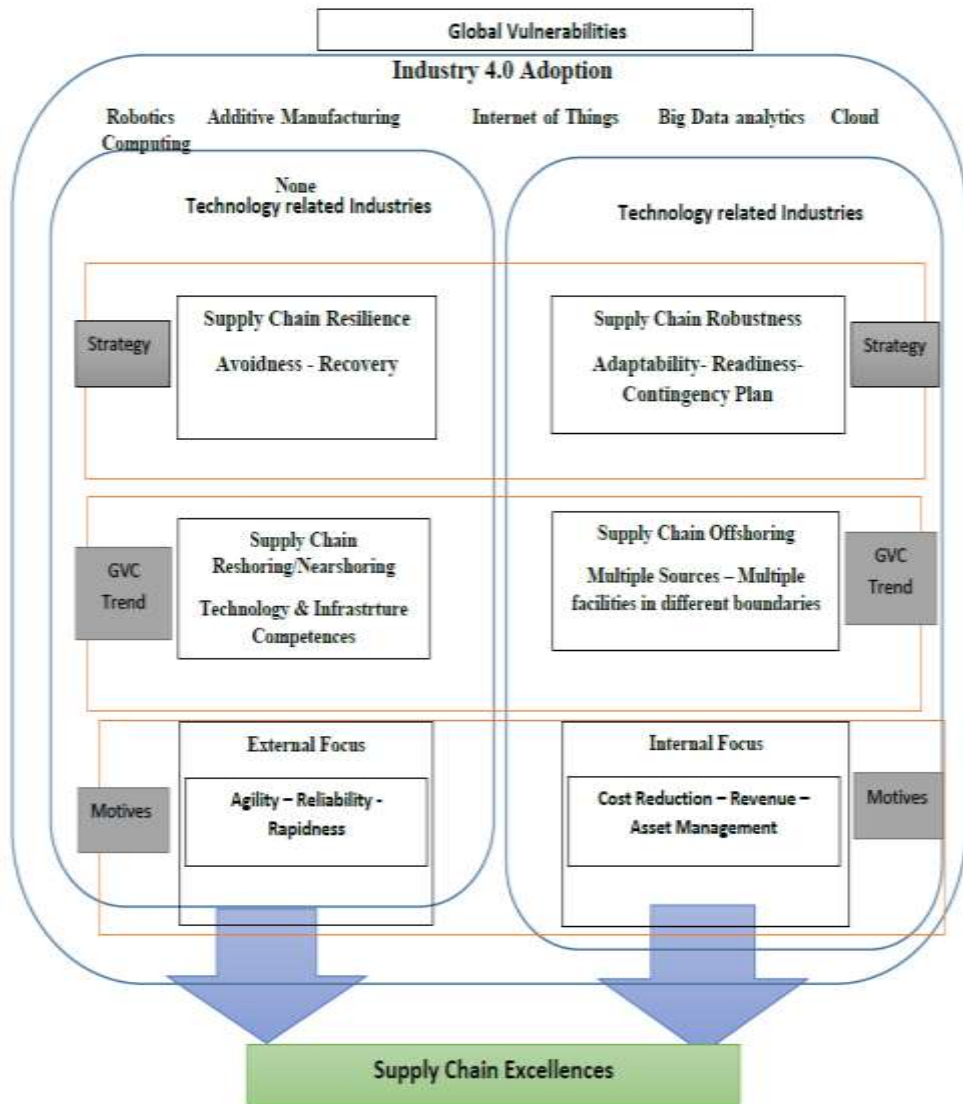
Global Vulnerabilities

Industry 4.0 Adoption

Robotics Additive Manufacturing Internet of Things Big Data analytics Cloud Computing

None
Technology related Industries

Technology related Industries

Strategy

Supply Chain Resilience

Avoidness - Recovery

Supply Chain Robustness

Adaptability- Readiness- Contingency Plan

Strategy

GVC Trend

Supply Chain Reshoring/Nearshoring

Technology & Infrastrture Competences

Supply Chain Offshoring

Multiple Sources – Multiple facilities in different boundaries

GVC Trend

Motives

External Focus

Agility – Reliability - Rapidness

Internal Focus

Cost Reduction – Revenue – Asset Management

Motives

Supply Chain Excellences